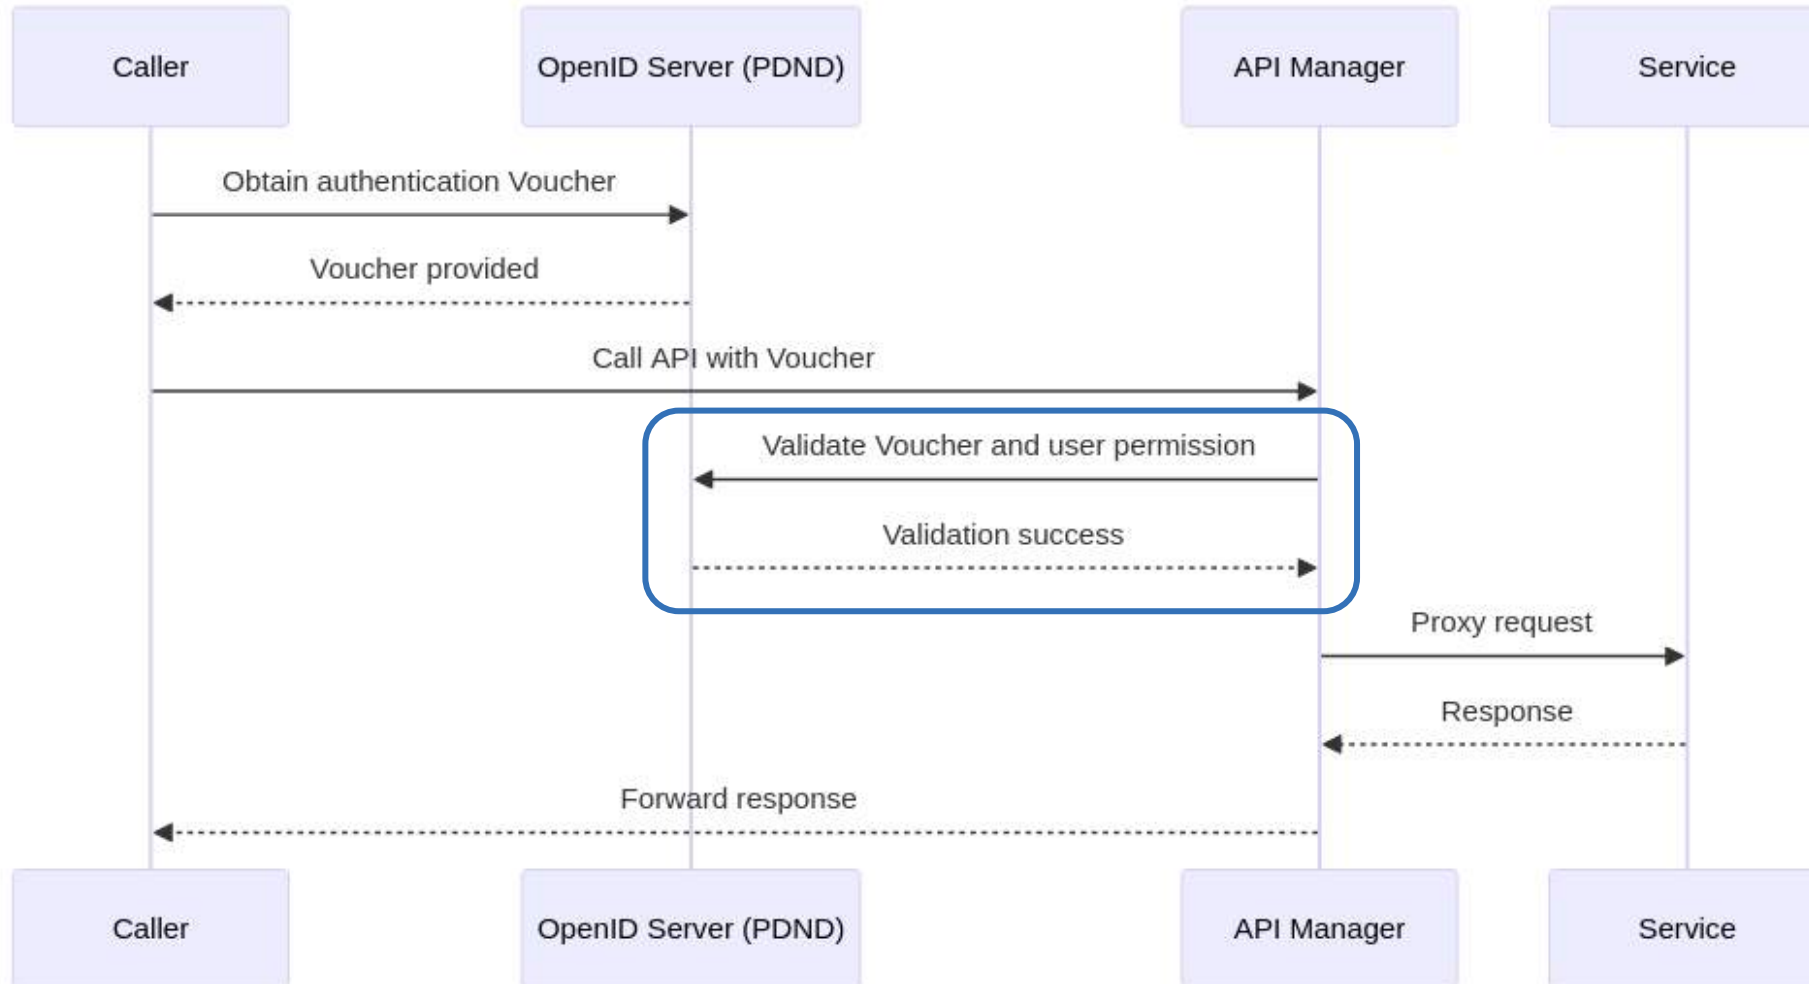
Caller

OpenID Server (PDND)

API Manager

Service

Obtain authentication Voucher

Voucher provided

Call API with Voucher

Validate Voucher and user permission

Validation success

Proxy request

Response

Forward response

Caller

OpenID Server (PDND)

API Manager

Service